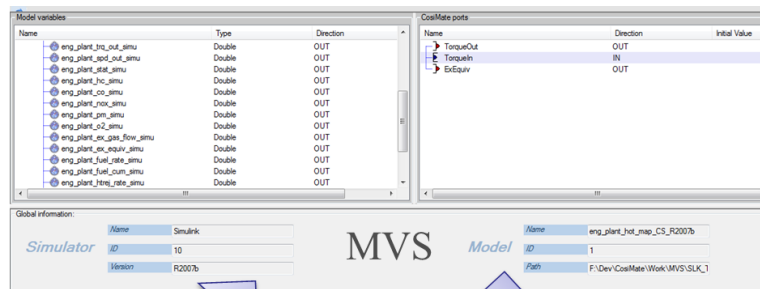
Model variables

| Name | Type | Direction |
|---|---|---|
| eng_plant_trq_out_simu | Double | OUT |
| eng_plant_spd_out_simu | Double | OUT |
| eng_plant_stat_simu | Double | OUT |
| eng_plant_hc_simu | Double | OUT |
| eng_plant_co_simu | Double | OUT |
| eng_plant_nox_simu | Double | OUT |
| eng_plant_pm_simu | Double | OUT |
| eng_plant_o2_simu | Double | OUT |
| eng_plant_ex_gas_flow_simu | Double | OUT |
| eng_plant_ex_equiv_simu | Double | OUT |
| eng_plant_fuel_rate_simu | Double | OUT |
| eng_plant_fuel_cum_simu | Double | OUT |
| eng_plant_htrej_rate_simu | Double | OUT |

CosiMate ports

| Name | Direction | Initial Value |
|---|---|---|
| TorqueOut | OUT | |
| TorqueIn | IN | |
| ExEquiv | OUT | |

Global information:

Simulator

Name Simulink

ID 10

Version R2007b

MVS

Model

Name eng_plant_hot_map_CS_R2007b

ID 1

Path F:\Dev\CosiMate\Work\MVS\SLK_1